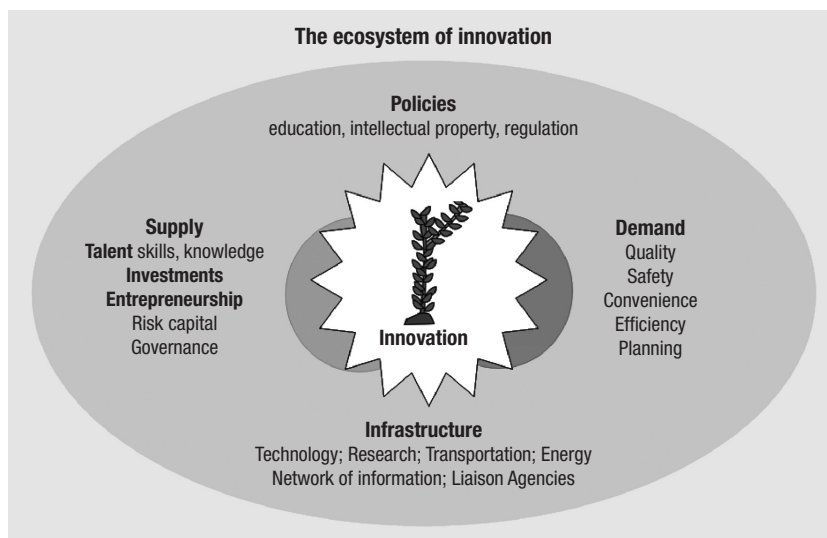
The ecosystem of innovation

Policies
education, intellectual property, regulation

Supply
Talent skills, knowledge
Investments
Entrepreneurship
Risk capital
Governance

Innovation

Demand
Quality
Safety
Convenience
Efficiency
Planning

Infrastructure
Technology; Research; Transportation; Energy
Network of information; Liaison Agencies